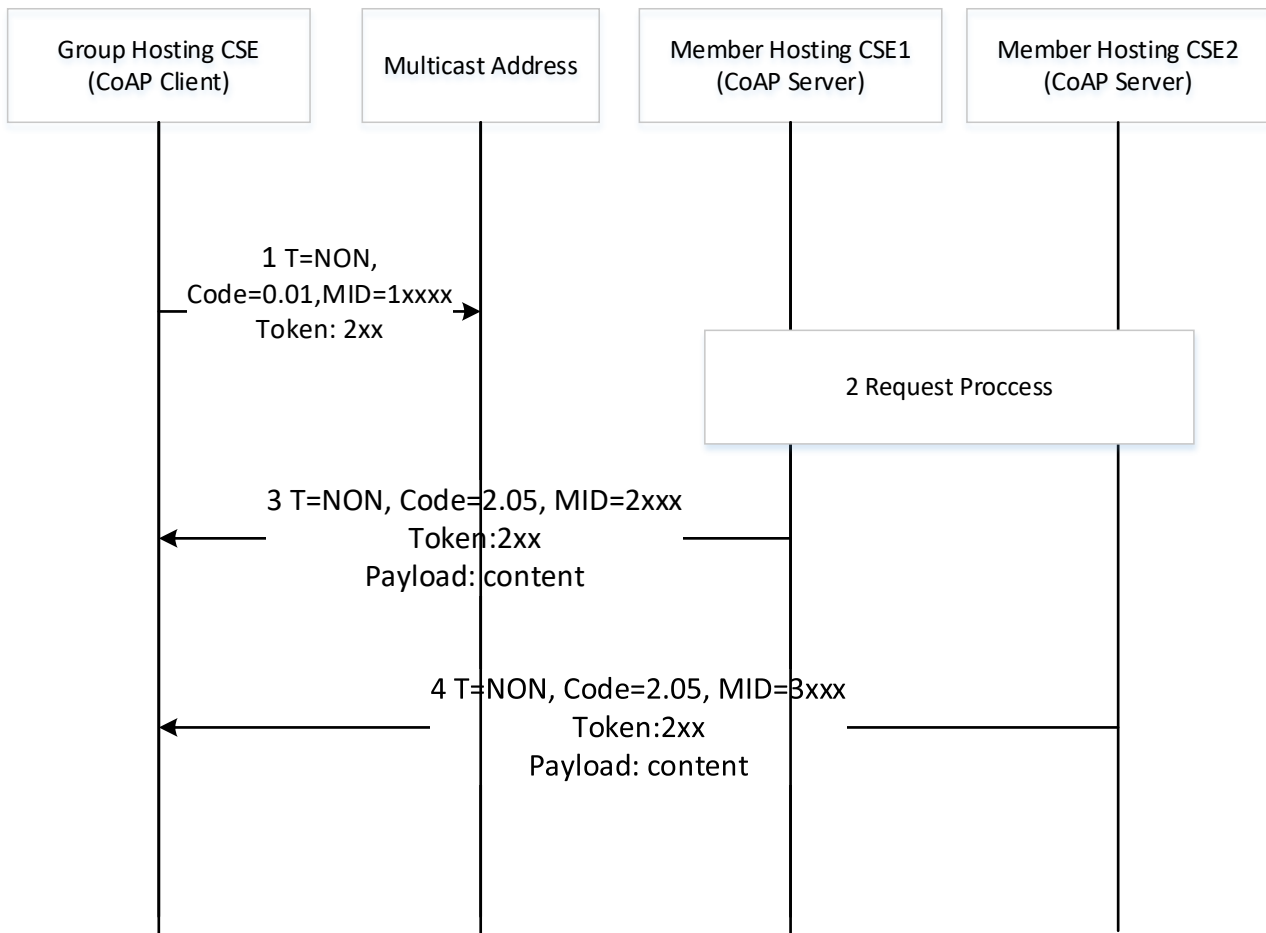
Group Hosting CSE
(CoAP Client)

Multicast Address

Member Hosting CSE1
(CoAP Server)

Member Hosting CSE2
(CoAP Server)

1 T=NON,
Code=0.01,MID=1xxxx
Token: 2xx

2 Request Proccess

3 T=NON, Code=2.05, MID=2xxx
Token:2xx
Payload: content

4 T=NON, Code=2.05, MID=3xxx
Token:2xx
Payload: content